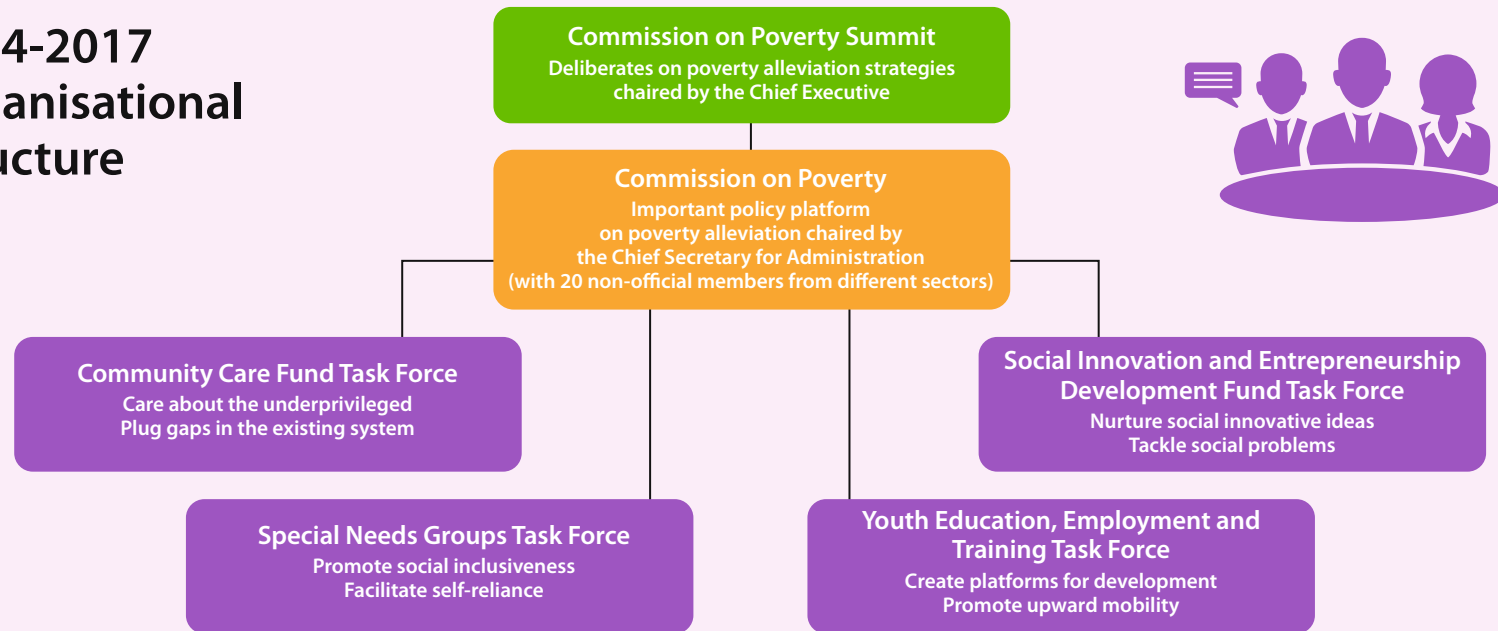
4-2017
anisational
ucture

Commission on Poverty Summit
Deliberates on poverty alleviation strategies chaired by the Chief Executive

Commission on Poverty
Important policy platform on poverty alleviation chaired by the Chief Secretary for Administration (with 20 non-official members from different sectors)

Community Care Fund Task Force
Care about the underprivileged
Plug gaps in the existing system

Social Innovation and Entrepreneurship Development Fund Task Force
Nurture social innovative ideas
Tackle social problems

Special Needs Groups Task Force
Promote social inclusiveness
Facilitate self-reliance

Youth Education, Employment and Training Task Force
Create platforms for development
Promote upward mobility